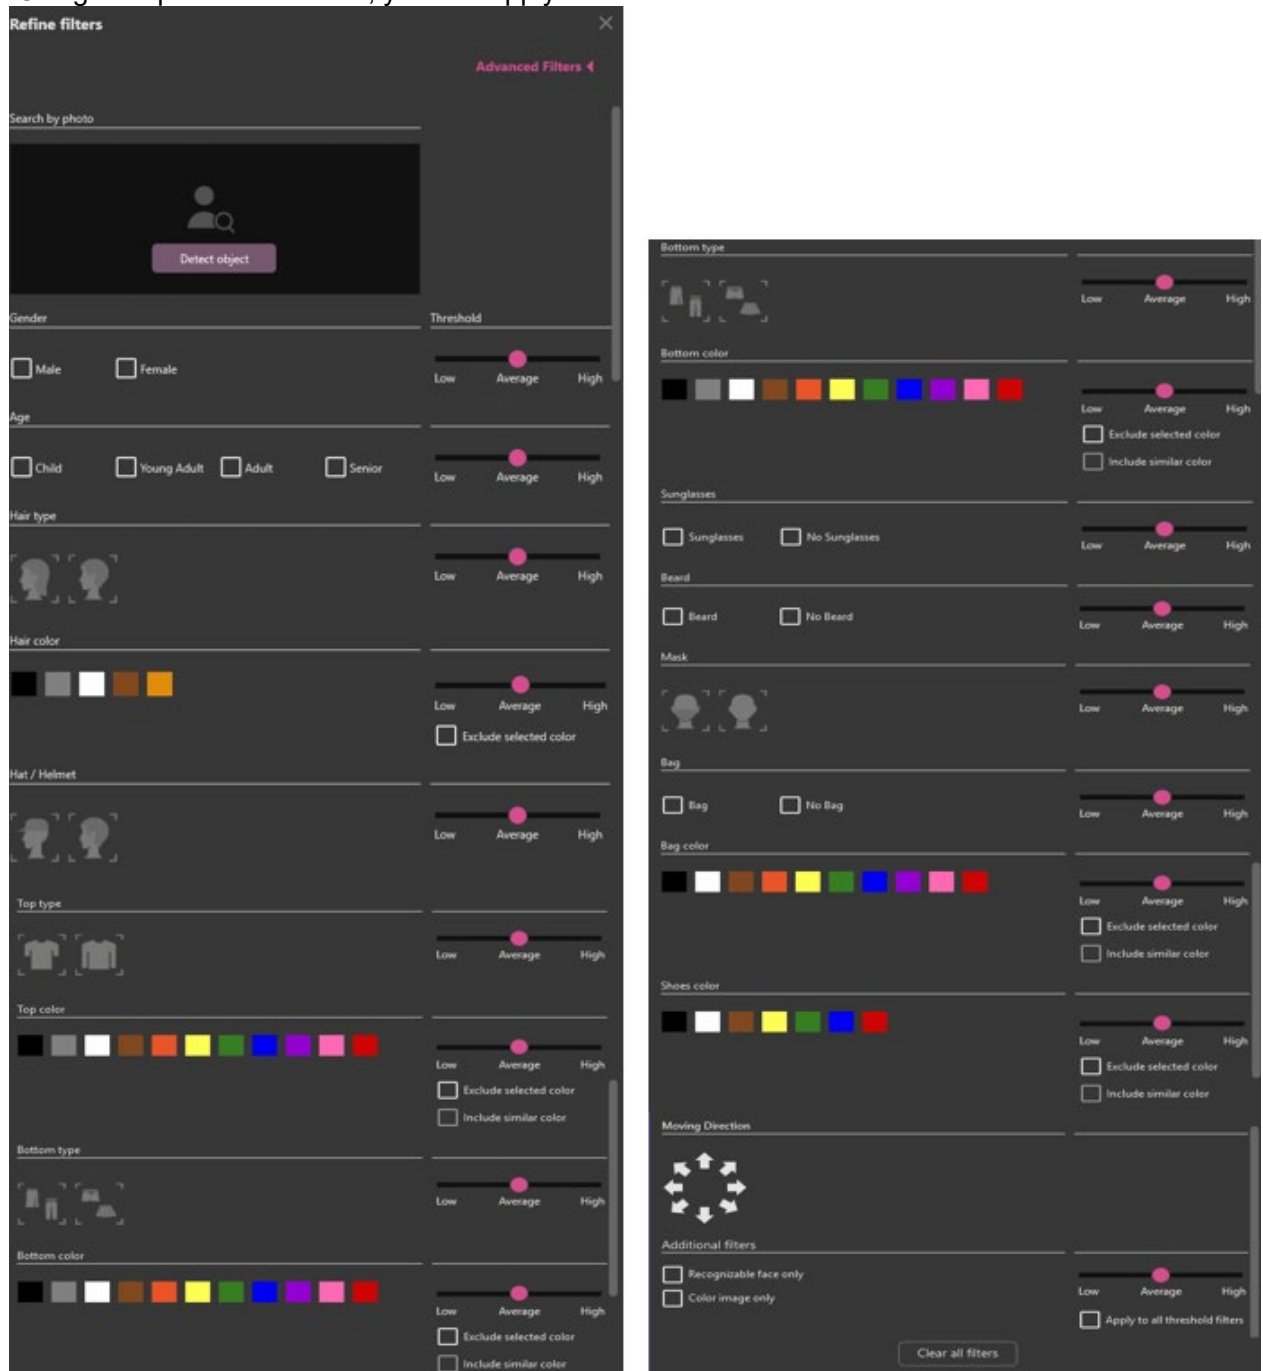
Refine filters

Advanced Filters

Search by photo

Detect object

Gender

Threshold

Male Female

Low Average High

Age

Child Young Adult Adult Senior

Low Average High

Hair type

Low Average High

Hair color

Low Average High

Exclude selected color

Hat / Helmet

Low Average High

Top type

Low Average High

Top color

Low Average High

Exclude selected color

Include similar color

Bottom type

Low Average High

Bottom color

Low Average High

Exclude selected color

Include similar color

Bottom type

Low Average High

Bottom color

Low Average High

Exclude selected color

Include similar color

Sunglasses

Sunglasses No Sunglasses

Low Average High

Beard

Beard No Beard

Low Average High

Mask

Low Average High

Bag

Bag No Bag

Low Average High

Bag color

Low Average High

Exclude selected color

Include similar color

Shoes color

Low Average High

Exclude selected color

Include similar color

Moving Direction

Additional filters

Recognizable face only

Color image only

Low Average High

Apply to all threshold filters

Clear all filters